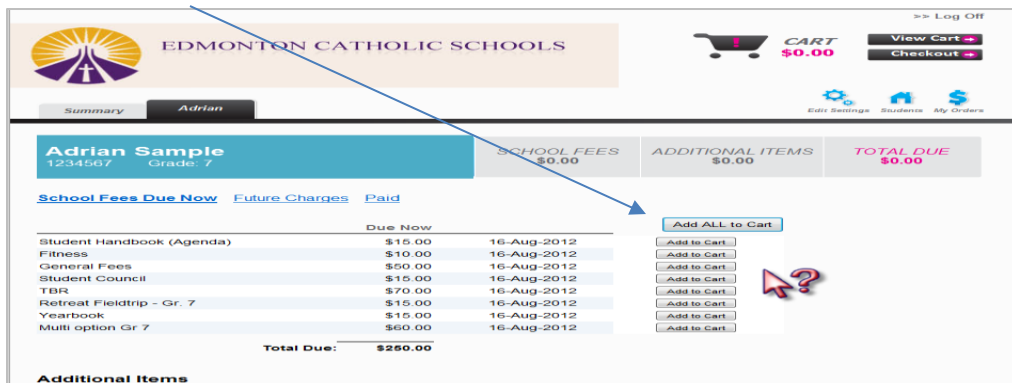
>> Log Off

EDMONTON CATHOLIC SCHOOLS

CART
$0.00

View Cart
Checkout

Summary
Adrian

Edit Settings Students My Orders

Adrian Sample
1234567 Grade: 7

SCHOOL FEES
$0.00

ADDITIONAL ITEMS
$0.00

TOTAL DUE
$0.00

School Fees Due Now Future Charges Paid

Add ALL to Cart

| | Due Now | | |
|---|---|---|---|
| Student Handbook (Agenda) | $15.00 | 16-Aug-2012 | Add to Cart |
| Fitness | $10.00 | 16-Aug-2012 | Add to Cart |
| General Fees | $50.00 | 16-Aug-2012 | Add to Cart |
| Student Council | $15.00 | 16-Aug-2012 | Add to Cart |
| TBR | $70.00 | 16-Aug-2012 | Add to Cart |
| Retreat Fieldtrip - Gr. 7 | $15.00 | 16-Aug-2012 | Add to Cart |
| Yearbook | $15.00 | 16-Aug-2012 | Add to Cart |
| Multi option Gr 7 | $60.00 | 16-Aug-2012 | Add to Cart |
| Total Due: | $250.00 | | |

Additional Items